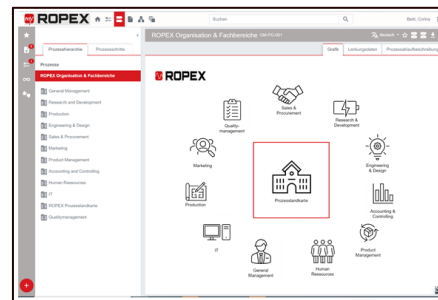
ROPEX

Suchen

Berti, Corina

Prozessbereiche

Prozessschritte

Prozesse

ROPEX Organisation & Fachbereiche

General Management

Research and Development

Production

Engineering & Design

Sales & Procurement

Marketing

Product Management

Accounting and Controlling

Human Resources

IT

ROPEX Prozesslandkarte

Qualitymanagement

ROPEX Organisation & Fachbereiche

Grafik

Leistungsdaten

Prozesslaufbeschreibung

ROPEX

Quality-management

Sales & Procurement

Research & Development

Marketing

Engineering & Design

Production

Prozesslandkarte

Accounting & Controlling

IT

Product Management

General Management

Human Resources